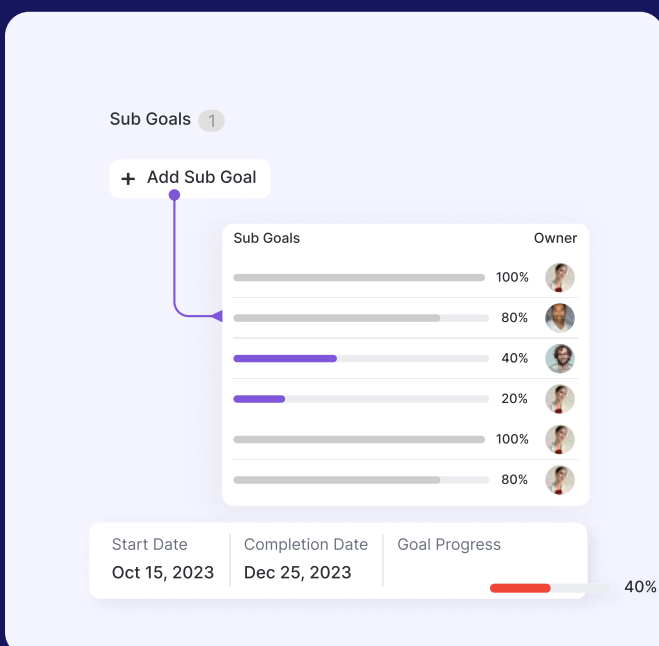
Sub Goals 1

+ Add Sub Goal

| Sub Goals | Owner |
|---|---|
| 100% | |
| 80% | |
| 40% | |
| 20% | |
| 100% | |
| 80% | |

| Start Date | Completion Date | Goal Progress |
|---|---|---|
| Oct 15, 2023 | Dec 25, 2023 | 40% |